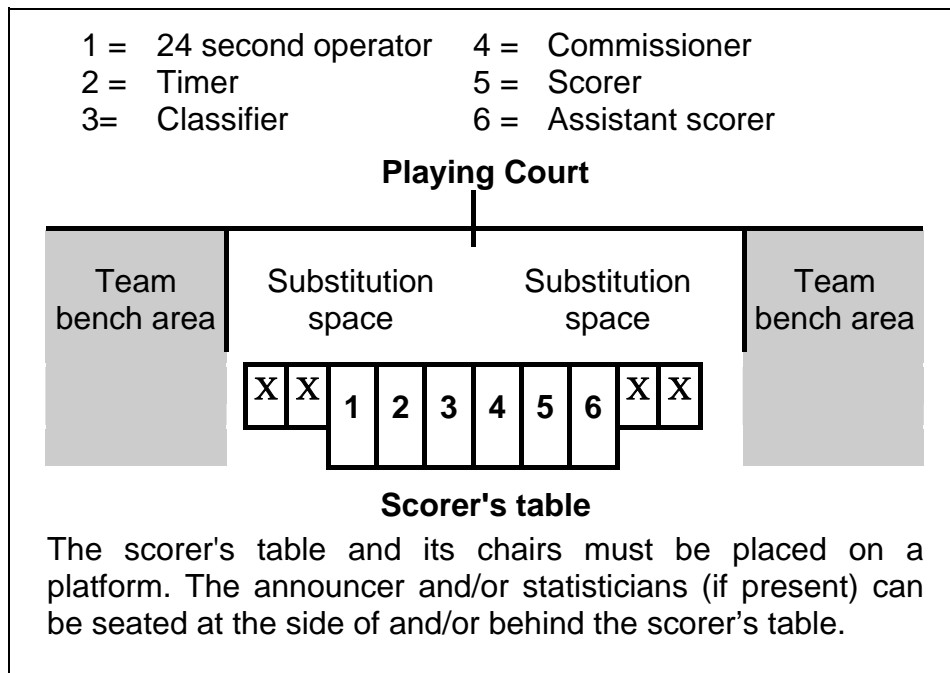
1 = 24 second operator
2 = Timer
3= Classifier

4 = Commissioner
5 = Scorer
6 = Assistant scorer

**Playing Court**

Team bench area

Substitution space

Substitution space

Team bench area

X X 1 2 3 4 5 6 X X

**Scorer's table**

The scorer's table and its chairs must be placed on a platform. The announcer and/or statisticians (if present) can be seated at the side of and/or behind the scorer's table.